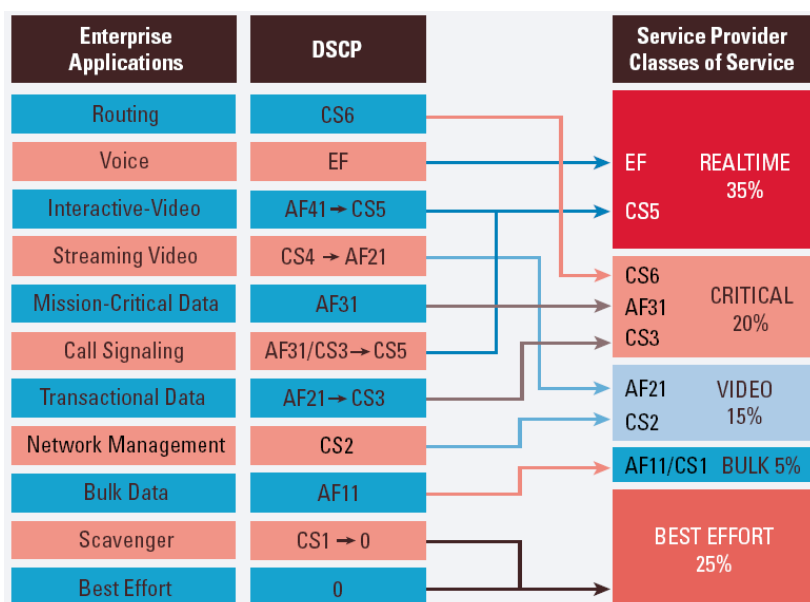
| Enterprise Applications | DSCP |
|---|---|
| Routing | CS6 |
| Voice | EF |
| Interactive-Video | AF41 → CS5 |
| Streaming Video | CS4 → AF21 |
| Mission-Critical Data | AF31 |
| Call Signaling | AF31/CS3 → CS5 |
| Transactional Data | AF21 → CS3 |
| Network Management | CS2 |
| Bulk Data | AF11 |
| Scavenger | CS1 → 0 |
| Best Effort | 0 |

Service Provider Classes of Service

EF
CS5
REALTIME 35%

CS6
AF31
CS3
CRITICAL 20%

AF21
CS2
VIDEO 15%

AF11/CS1 BULK 5%

BEST EFFORT 25%